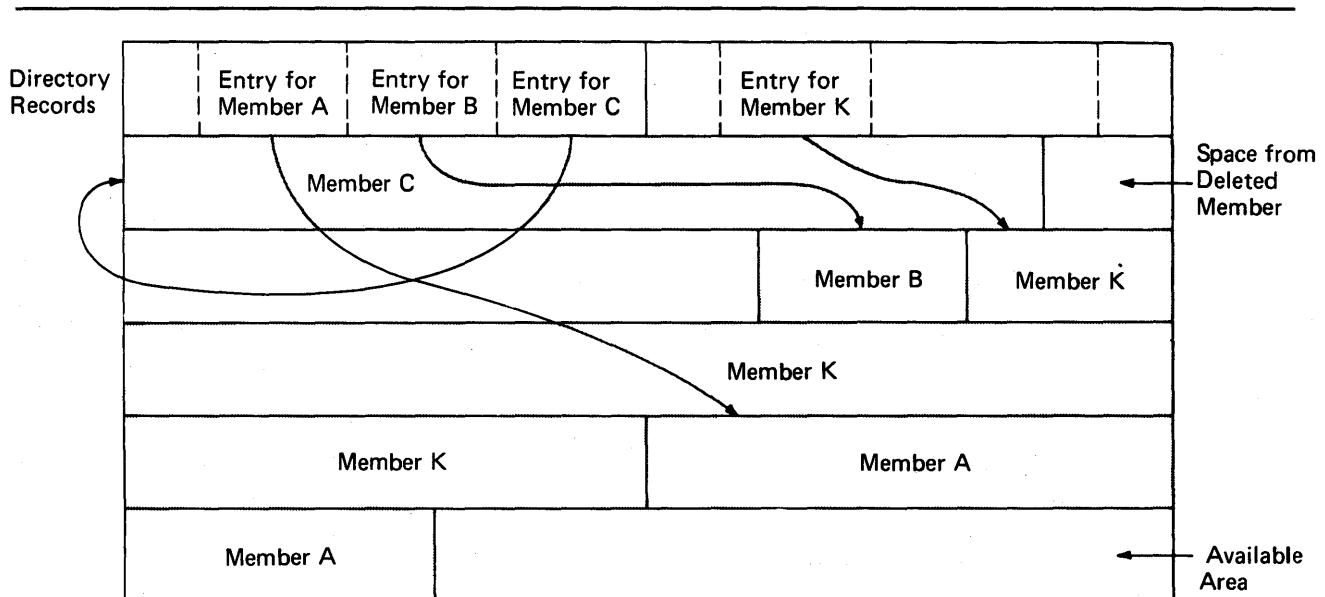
Directory Records

Entry for Member A

Entry for Member B

Entry for Member C

Entry for Member K

Member C

Space from Deleted Member

Member B

Member K

Member K

Member K

Member A

Member A

Available Area